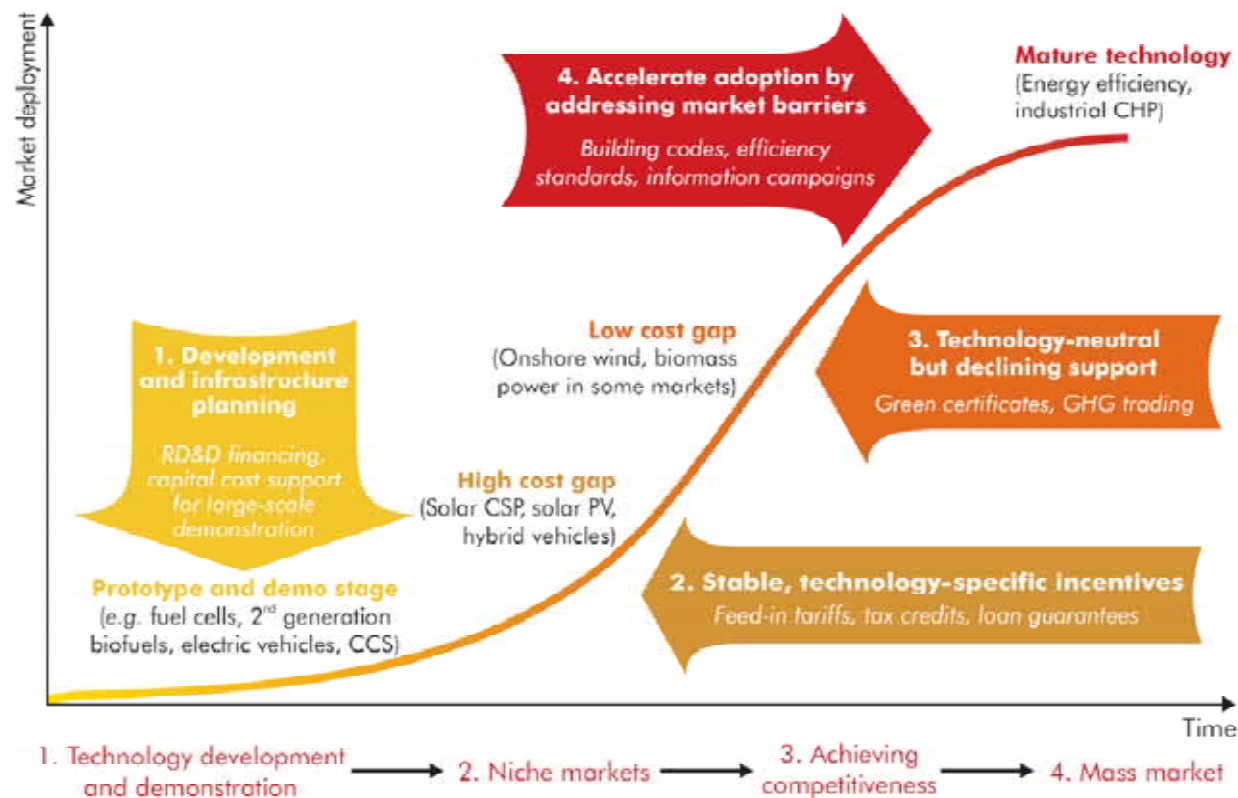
Market deployment

4. Accelerate adoption by addressing market barriers

Building codes, efficiency standards, information campaigns

Mature technology
(Energy efficiency, industrial CHP)

1. Development and infrastructure planning

RD&D financing, capital cost support for large-scale demonstration

Low cost gap
(Onshore wind, biomass power in some markets)

3. Technology-neutral but declining support

Green certificates, GHG trading

High cost gap
(Solar CSP, solar PV, hybrid vehicles)

Prototype and demo stage
(e.g. fuel cells, $2^{nd}$ generation biofuels, electric vehicles, CCS)

2. Stable, technology-specific incentives

Feed-in tariffs, tax credits, loan guarantees

Time

1. Technology development and demonstration → 2. Niche markets → 3. Achieving competitiveness → 4. Mass market